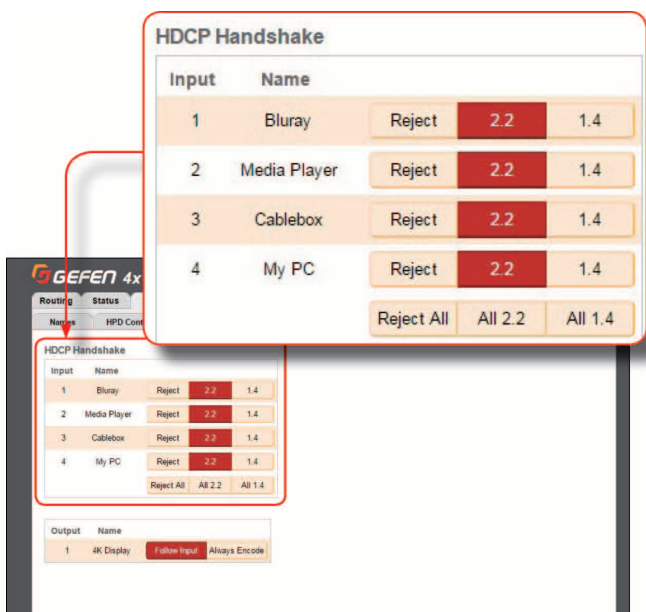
HDCP Handshake

| Input | Name | | | |
|---|---|---|---|---|
| 1 | Bluray | Reject | 2.2 | 1.4 |
| 2 | Media Player | Reject | 2.2 | 1.4 |
| 3 | Cablebox | Reject | 2.2 | 1.4 |
| 4 | My PC | Reject | 2.2 | 1.4 |
| | | Reject All | All 2.2 | All 1.4 |

GEFEN 4x

Routing Status

Names HPD Cont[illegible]

HDCP Handshake

| Input | Name | | | |
|---|---|---|---|---|
| 1 | Bluray | Reject | 2.2 | 1.4 |
| 2 | Media Player | Reject | 2.2 | 1.4 |
| 3 | Cablebox | Reject | 2.2 | 1.4 |
| 4 | My PC | Reject | 2.2 | 1.4 |
| | | Reject All | All 2.2 | All 1.4 |

| Output | Name | | |
|---|---|---|---|
| 1 | 4K Display | Follow Input | Always Encode |